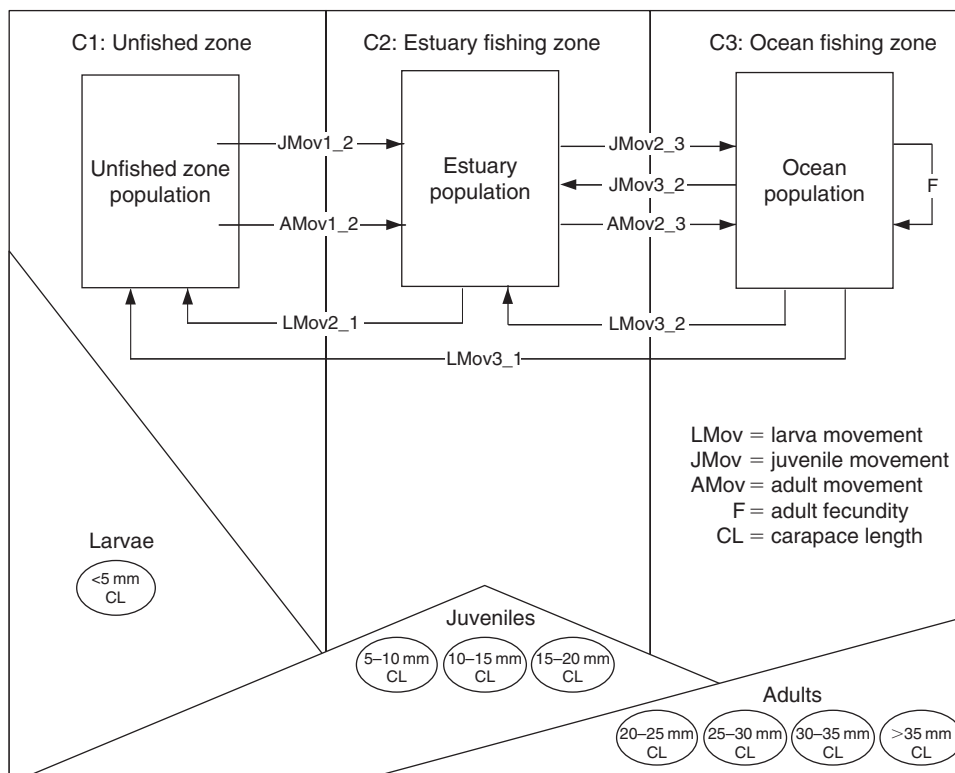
C1: Unfished zone

C2: Estuary fishing zone

C3: Ocean fishing zone

Unfished zone population

JMov1_2

AMov1_2

Estuary population

JMov2_3

JMov3_2

AMov2_3

Ocean population

F

LMov2_1

LMov3_2

LMov3_1

LMov = larva movement
JMov = juvenile movement
AMov = adult movement
F = adult fecundity
CL = carapace length

Larvae

<5 mm CL

Juveniles

5–10 mm CL

10–15 mm CL

15–20 mm CL

Adults

20–25 mm CL

25–30 mm CL

30–35 mm CL

>35 mm CL